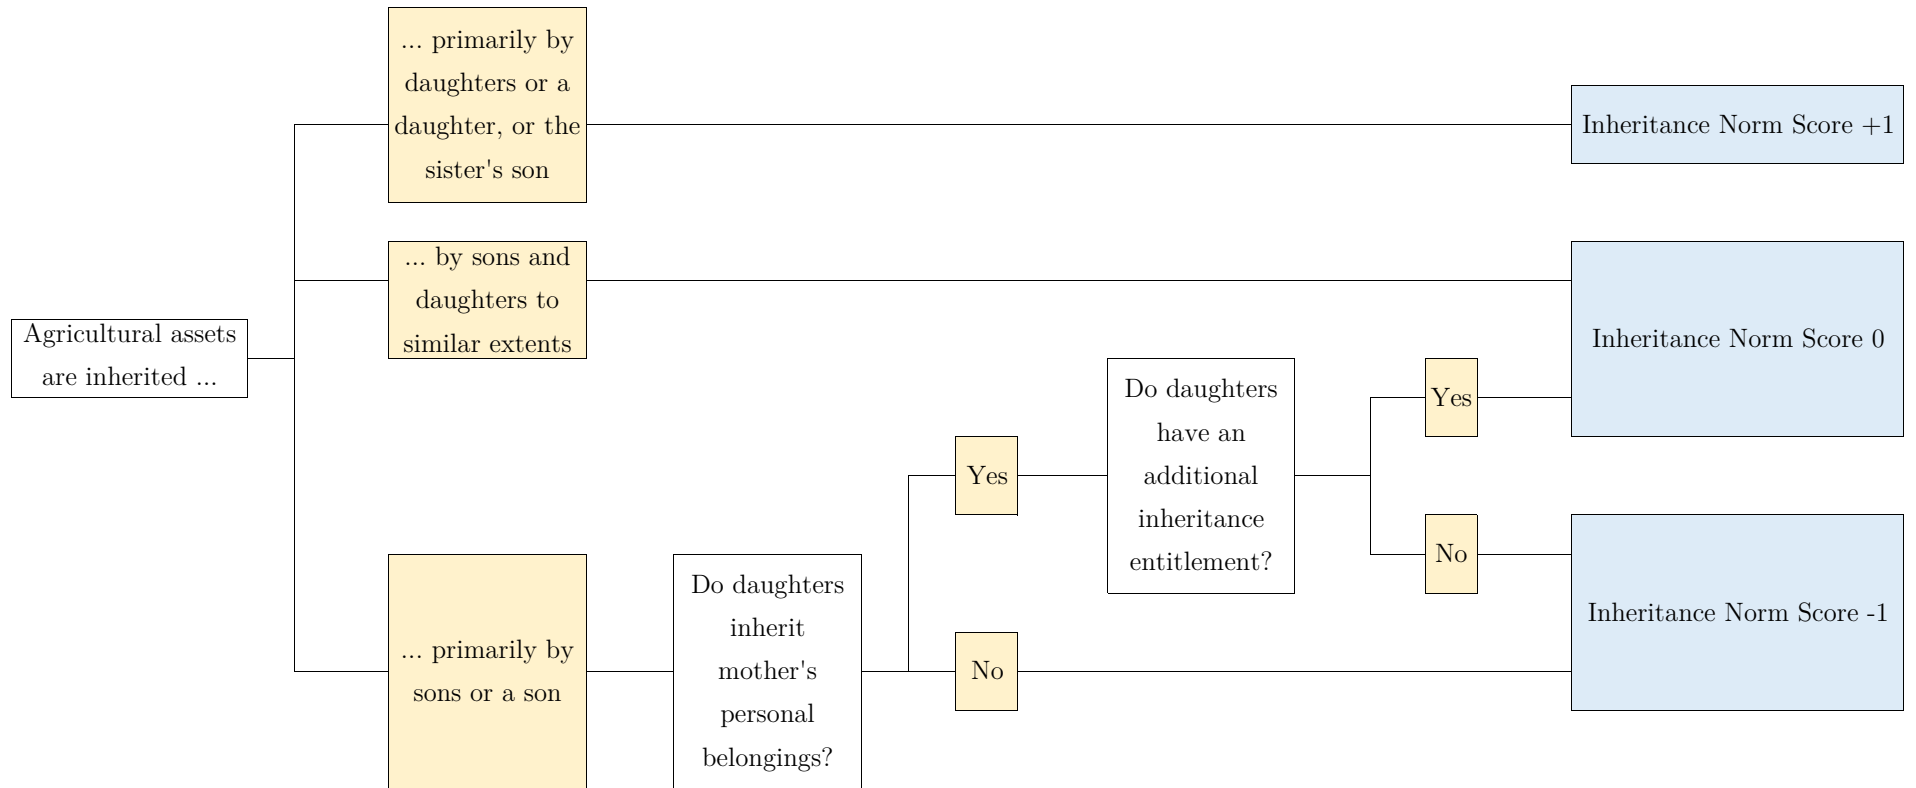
Agricultural assets are inherited ...

... primarily by daughters or a daughter, or the sister's son

... by sons and daughters to similar extents

... primarily by sons or a son

Do daughters inherit mother's personal belongings?

Yes

No

Do daughters have an additional inheritance entitlement?

Yes

No

Inheritance Norm Score +1

Inheritance Norm Score 0

Inheritance Norm Score -1